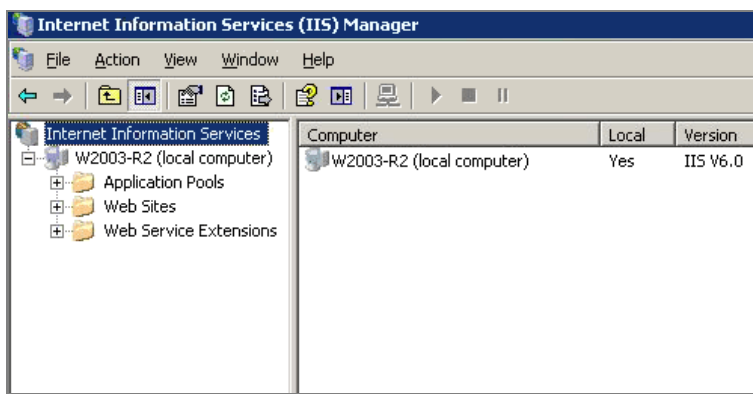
Internet Information Services (IIS) Manager

File Action View Window Help

Internet Information Services
W2003-R2 (local computer)
Application Pools
Web Sites
Web Service Extensions

| Computer | Local | Version |
|---|---|---|
| W2003-R2 (local computer) | Yes | IIS V6.0 |